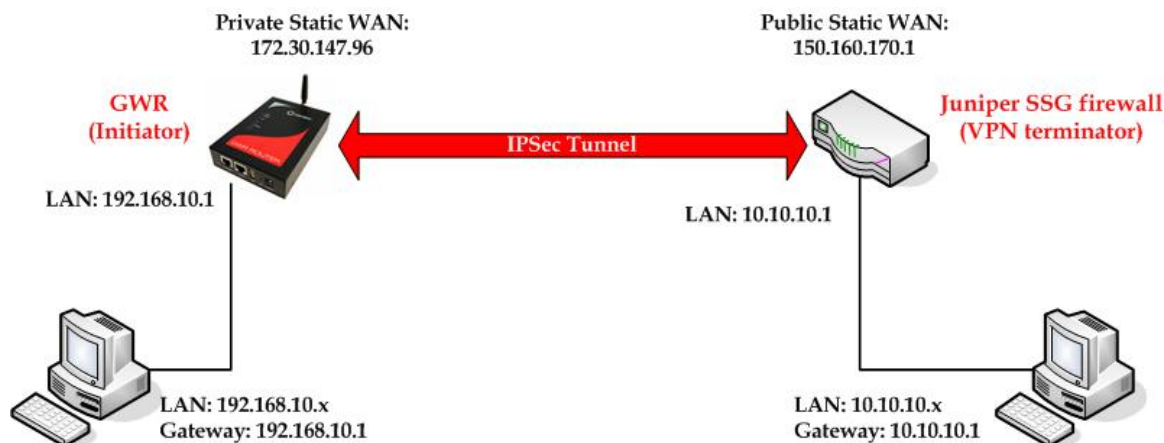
Private Static WAN:
172.30.147.96

Public Static WAN:
150.160.170.1

GWR
(Initiator)

IPSec Tunnel

Juniper SSG firewall
(VPN terminator)

LAN: 192.168.10.1

LAN: 10.10.10.1

LAN: 192.168.10.x
Gateway: 192.168.10.1

LAN: 10.10.10.x
Gateway: 10.10.10.1